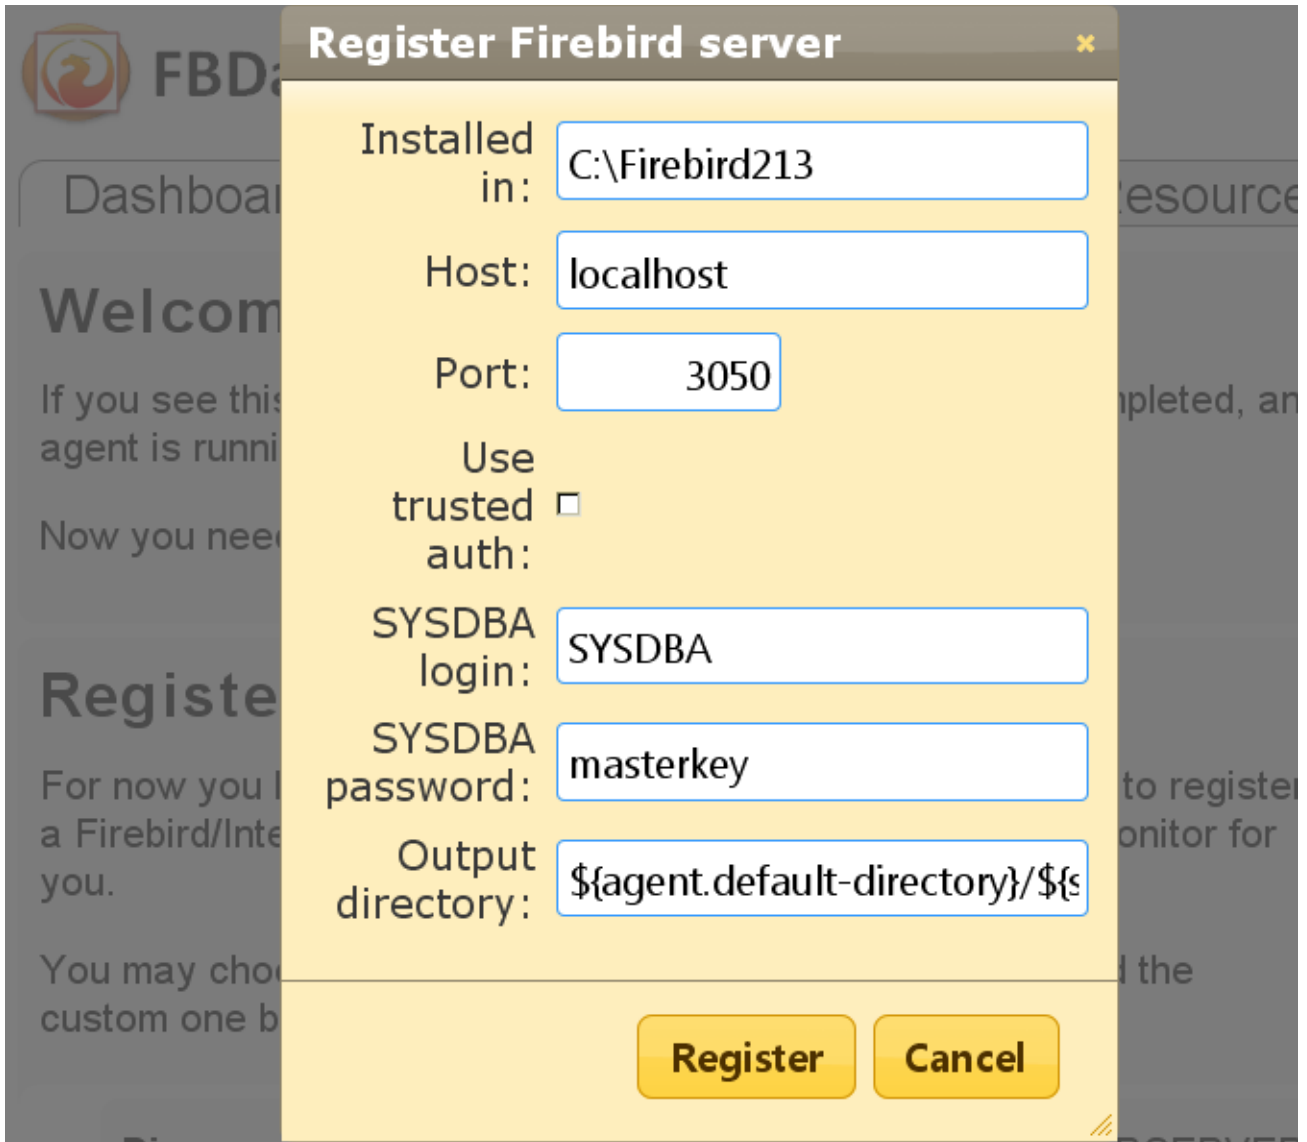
FBDa

Dashboar

esource

Welcom

If you see this

agent is runni

pleted, an

Now you nee

Registe

For now you l

to register

a Firebird/Inte

onitor for

you.

You may cho

the

custom one b

Register Firebird server

×

Installed in:

C:\Firebird213

Host:

localhost

Port:

3050

Use trusted auth:

SYSDBA login:

SYSDBA

SYSDBA password:

masterkey

Output directory:

${agent.default-directory}/${s

Register

Cancel